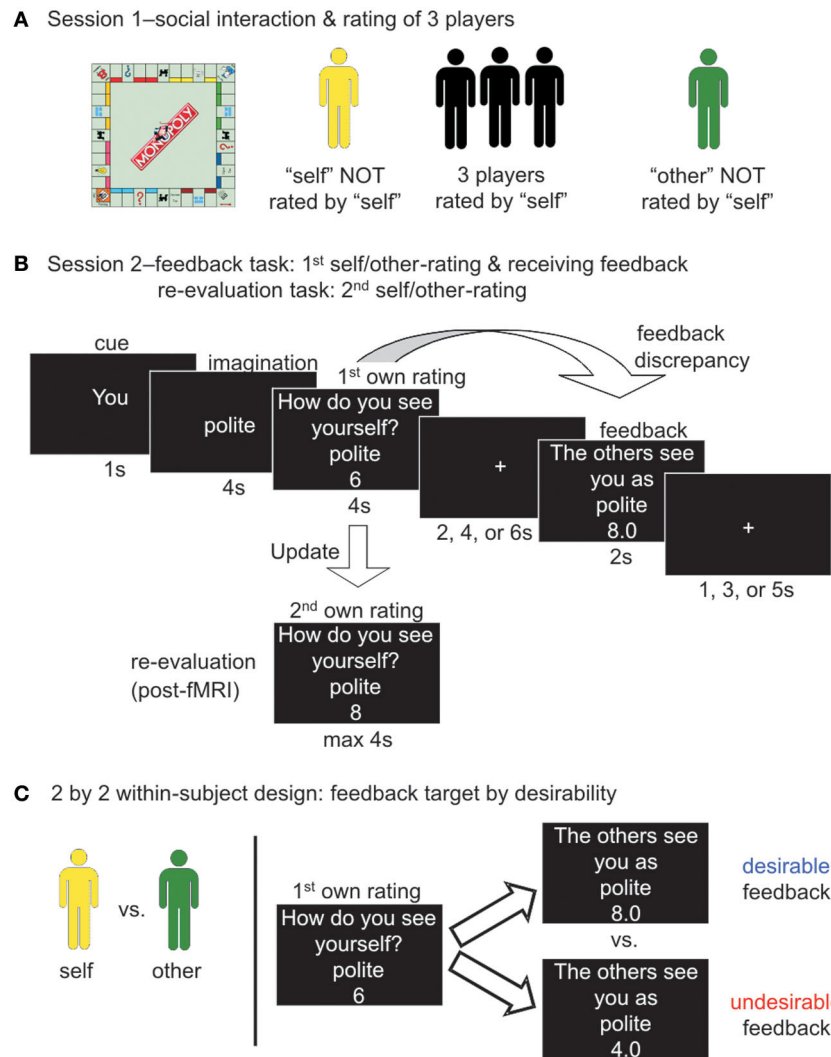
A Session 1–social interaction & rating of 3 players

MONOPOLY

“self” NOT rated by “self”

3 players rated by “self”

“other” NOT rated by “self”

B Session 2–feedback task: 1$^{st}$ self/other-rating & receiving feedback
re-evaluation task: 2$^{nd}$ self/other-rating

feedback discrepancy

cue
You
1s

imagination
polite
4s

1$^{st}$ own rating
How do you see yourself?
polite
6
4s

+
2, 4, or 6s

feedback
The others see you as
polite
8.0
2s

+
1, 3, or 5s

Update

2$^{nd}$ own rating
How do you see yourself?
polite
8
max 4s

re-evaluation (post-fMRI)

C 2 by 2 within-subject design: feedback target by desirability

self vs. other

1$^{st}$ own rating
How do you see yourself?
polite
6

The others see you as
polite
8.0

desirable feedback

vs.

The others see you as
polite
4.0

undesirabl feedback